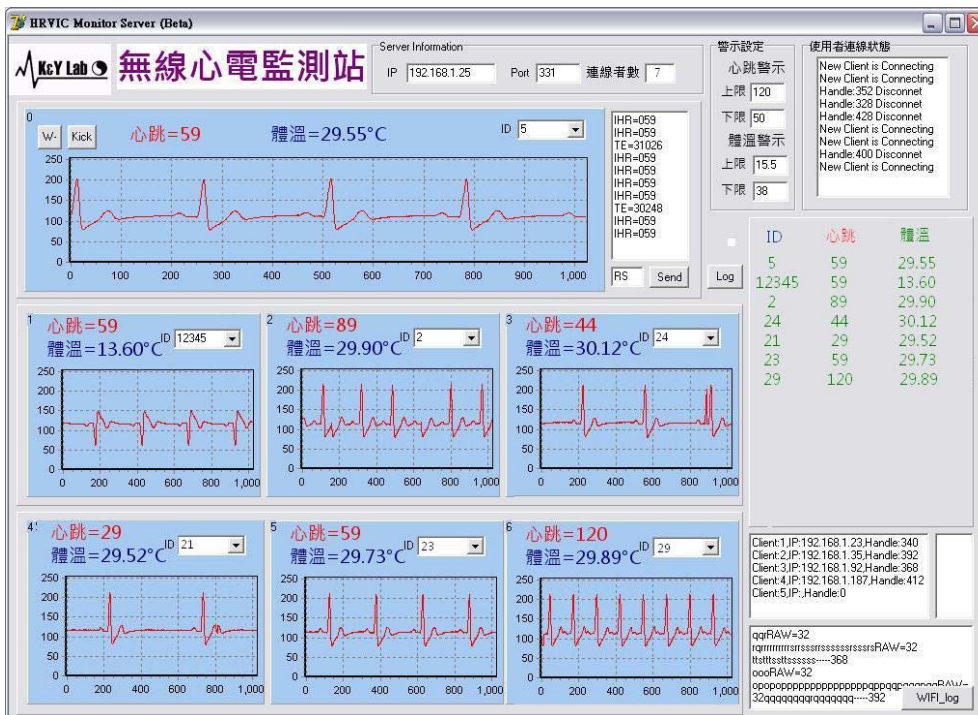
HRVIC Monitor Server (Beta)

KcY Lab 無線心電監測站

Server Information
IP 192.168.1.25 Port 331 連線者數 7

警示設定
心跳警示
上限 120
下限 50
體溫警示
上限 15.5
下限 38

使用者連線狀態
New Client is Connecting
New Client is Connecting
Handle:352 Disconnet
Handle:328 Disconnet
Handle:428 Disconnet
New Client is Connecting
New Client is Connecting
Handle:400 Disconnet
New Client is Connecting

0
W- Kick 心跳=59 體溫=29.55°C ID 5
250 200 150 100 50 0
0 100 200 300 400 500 600 700 800 900 1,000

IHR=059
IHR=059
TE=31026
IHR=059
IHR=059
IHR=059
IHR=059
TE=30248
IHR=059
IHR=059

RS Send Log

| ID | 心跳 | 體溫 |
|---|---|---|
| 5 | 59 | 29.55 |
| 12345 | 59 | 13.60 |
| 2 | 89 | 29.90 |
| 24 | 44 | 30.12 |
| 21 | 29 | 29.52 |
| 23 | 59 | 29.73 |
| 29 | 120 | 29.89 |

1 心跳=59 體溫=13.60°C ID 12345
250 200 150 100 50 0
0 200 400 600 800 1,000

2 心跳=89 體溫=29.90°C ID 2
250 200 150 100 50 0
0 200 400 600 800 1,000

3 心跳=44 體溫=30.12°C ID 24
250 200 150 100 50 0
0 200 400 600 800 1,000

4 心跳=29 體溫=29.52°C ID 21
250 200 150 100 50 0
0 200 400 600 800 1,000

5 心跳=59 體溫=29.73°C ID 23
250 200 150 100 50 0
0 200 400 600 800 1,000

6 心跳=120 體溫=29.89°C ID 29
250 200 150 100 50 0
0 200 400 600 800 1,000

Client:1,IP:192.168.1.23,Handle:340
Client:2,IP:192.168.1.35,Handle:392
Client:3,IP:192.168.1.92,Handle:368
Client:4,IP:192.168.1.187,Handle:412
Client:5,IP:,Handle:0

qqrRAW=32
rqrrrrrrrrrsrrssrrsssssssrssssrsRAW=32
ttstttssttssssss-----368
oooRAW=32
opopoppppppppppppppppppqpp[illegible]RAW=
32qqqqqqqqqqqqqqq-----392
WIFI_log